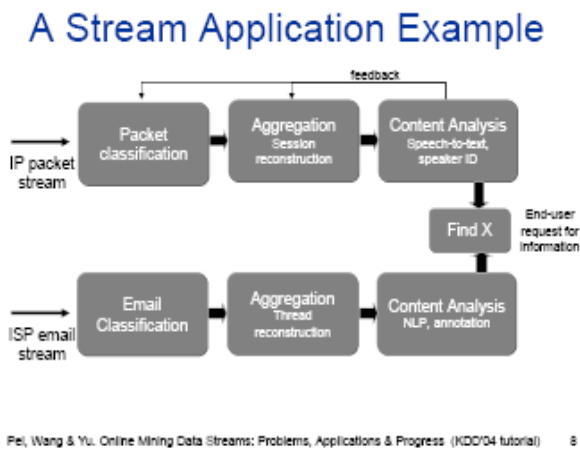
A Stream Application Example

feedback

IP packet stream

Packet classification

Aggregation
Session reconstruction

Content Analysis
Speech-to-text, speaker ID

Find X

End-user request for information

ISP email stream

Email Classification

Aggregation
Thread reconstruction

Content Analysis
NLP, annotation

Pei, Wang & Yu. Online Mining Data Streams: Problems, Applications & Progress (KDD'04 tutorial) 8